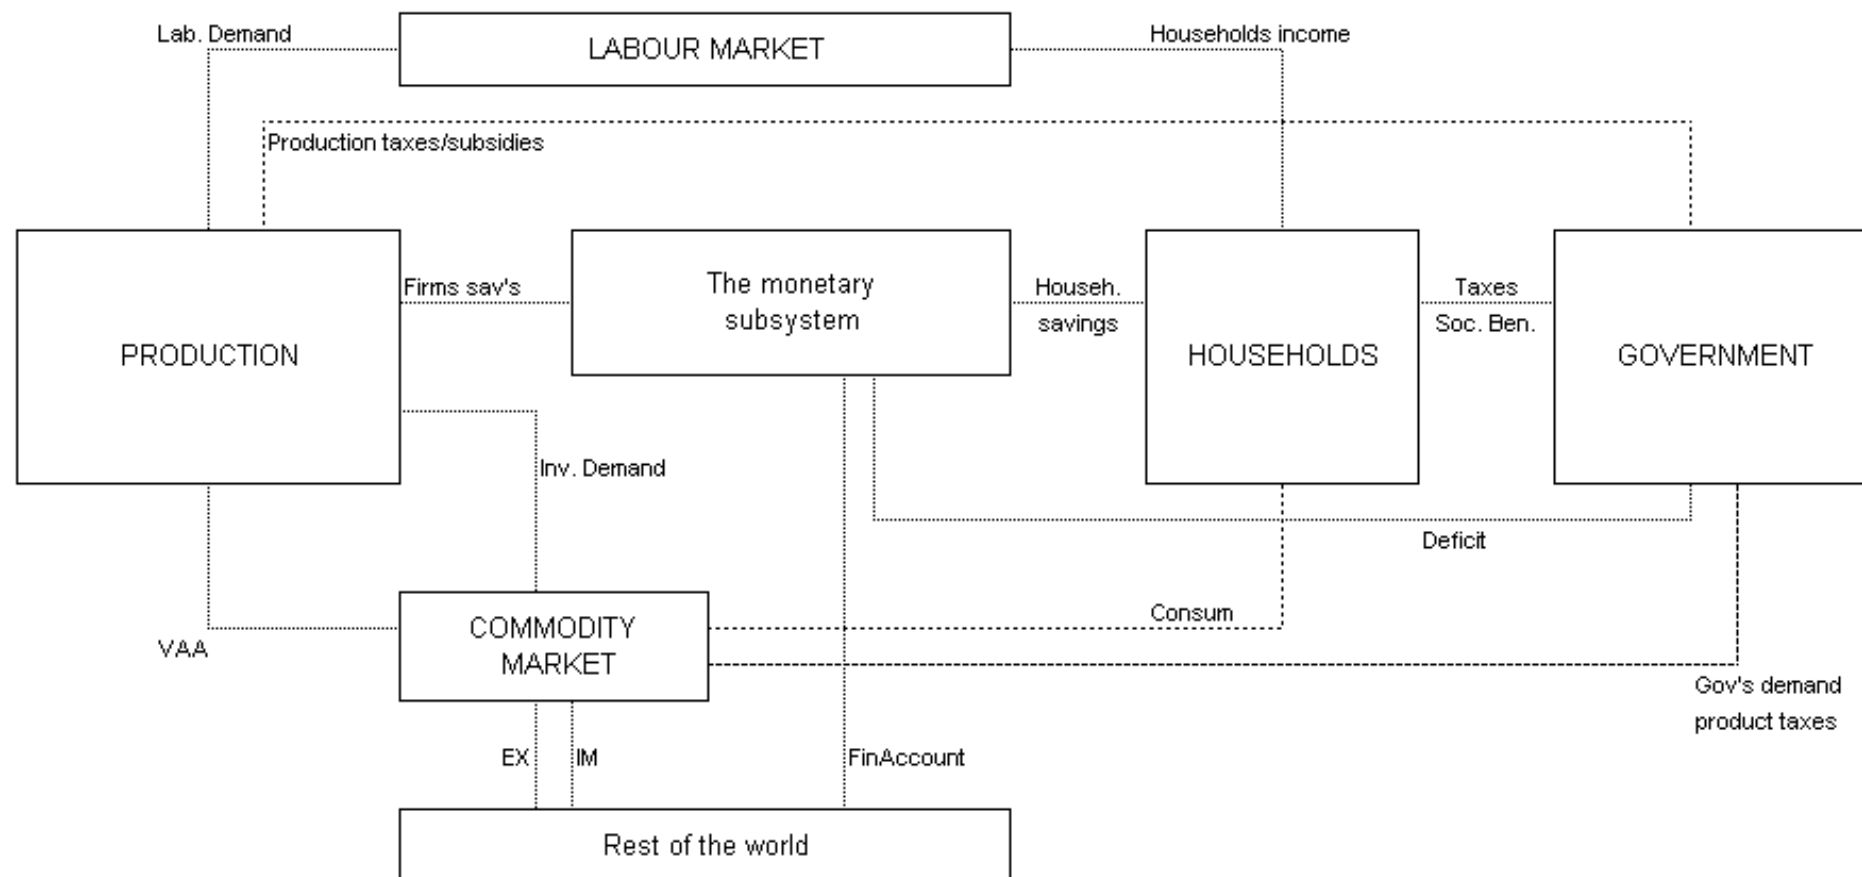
Lab. Demand

LABOUR MARKET

Households income

Production taxes/subsidies

PRODUCTION

Firms sav's

The monetary subsystem

Househ. savings

HOUSEHOLDS

Taxes

Soc. Ben.

GOVERNMENT

Inv. Demand

Deficit

Consum

COMMODITY MARKET

VAA

Gov's demand product taxes

EX

IM

FinAccount

Rest of the world